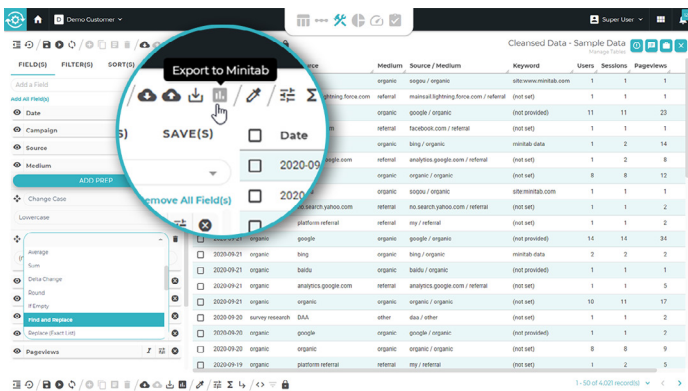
Demo Customer
Super User

Cleansed Data - Sample Data
Manage Tables

FIELD(S) FILTER(S) SORT(S)
Add a Field
Add All Field(s)
Date
Campaign
Source
Medium
ADD PREP
Change Case
Lowercase
Average
Sum
Delta Change
Round
If Empty
Find and Replace
Replace (Exact List)
Pageviews

Export to Minitab
(S) SAVE(S)
emove All Field(s)
Date
2020-09
2020-09

| Date | Campaign | Source | Medium | Source / Medium | Keyword | Users | Sessions | Pageviews |
|---|---|---|---|---|---|---|---|---|
| | | | organic | sogou / organic | site:www.minitab.com | 1 | 1 | 1 |
| | | mainsail.lightning.force.com | referral | mainsail.lightning.force.com / referral | (not set) | 1 | 1 | 1 |
| | | | organic | google / organic | (not provided) | 11 | 11 | 23 |
| | | | referral | facebook.com / referral | (not set) | 1 | 1 | 1 |
| | | | organic | bing / organic | minitab data | 1 | 2 | 14 |
| | | ogle.com | referral | analytics.google.com / referral | (not set) | 1 | 2 | 8 |
| | | | organic | google / organic | (not set) | 8 | 8 | 12 |
| | | | organic | sogou / organic | site:minitab.com | 1 | 1 | 1 |
| | | no.search.yahoo.com | referral | no.search.yahoo.com / referral | (not set) | 1 | 1 | 2 |
| | | platform referral | referral | my / referral | (not set) | 1 | 1 | 1 |
| 2020-09-21 | organic | google | organic | google / organic | (not provided) | 14 | 14 | 34 |
| 2020-09-21 | organic | bing | organic | bing / organic | minitab data | 2 | 2 | 2 |
| 2020-09-21 | organic | baidu | organic | baidu / organic | (not set) | 1 | 1 | 1 |
| 2020-09-21 | organic | analytics.google.com | referral | analytics.google.com / referral | (not set) | 1 | 1 | 5 |
| 2020-09-21 | organic | organic | organic | organic / organic | (not set) | 10 | 11 | 17 |
| 2020-09-20 | survey research | DAA | other | daa / other | (not set) | 1 | 1 | 2 |
| 2020-09-20 | organic | google | organic | google / organic | (not provided) | 1 | 1 | 1 |
| 2020-09-20 | organic | organic | organic | organic / organic | (not set) | 8 | 8 | 9 |
| 2020-09-20 | organic | platform referral | referral | my / referral | (not set) | 1 | 1 | 2 |

1 - 50 of 4,021 record(s)